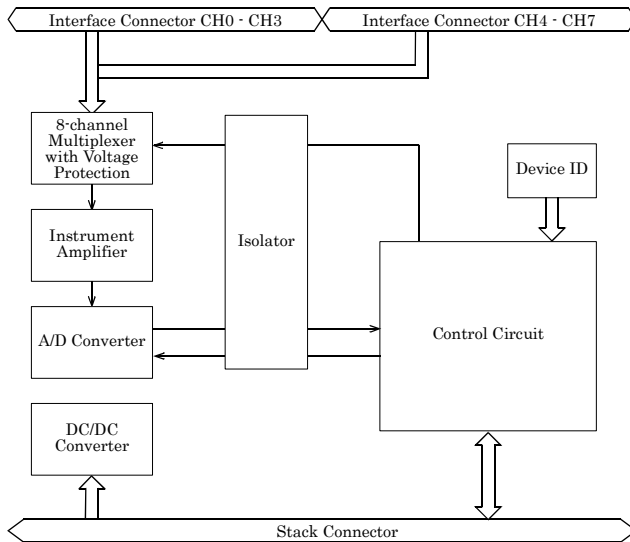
Interface Connector CH0 - CH3

Interface Connector CH4 - CH7

8-channel Multiplexer with Voltage Protection

Instrument Amplifier

A/D Converter

Isolator

Device ID

Control Circuit

DC/DC Converter

Stack Connector